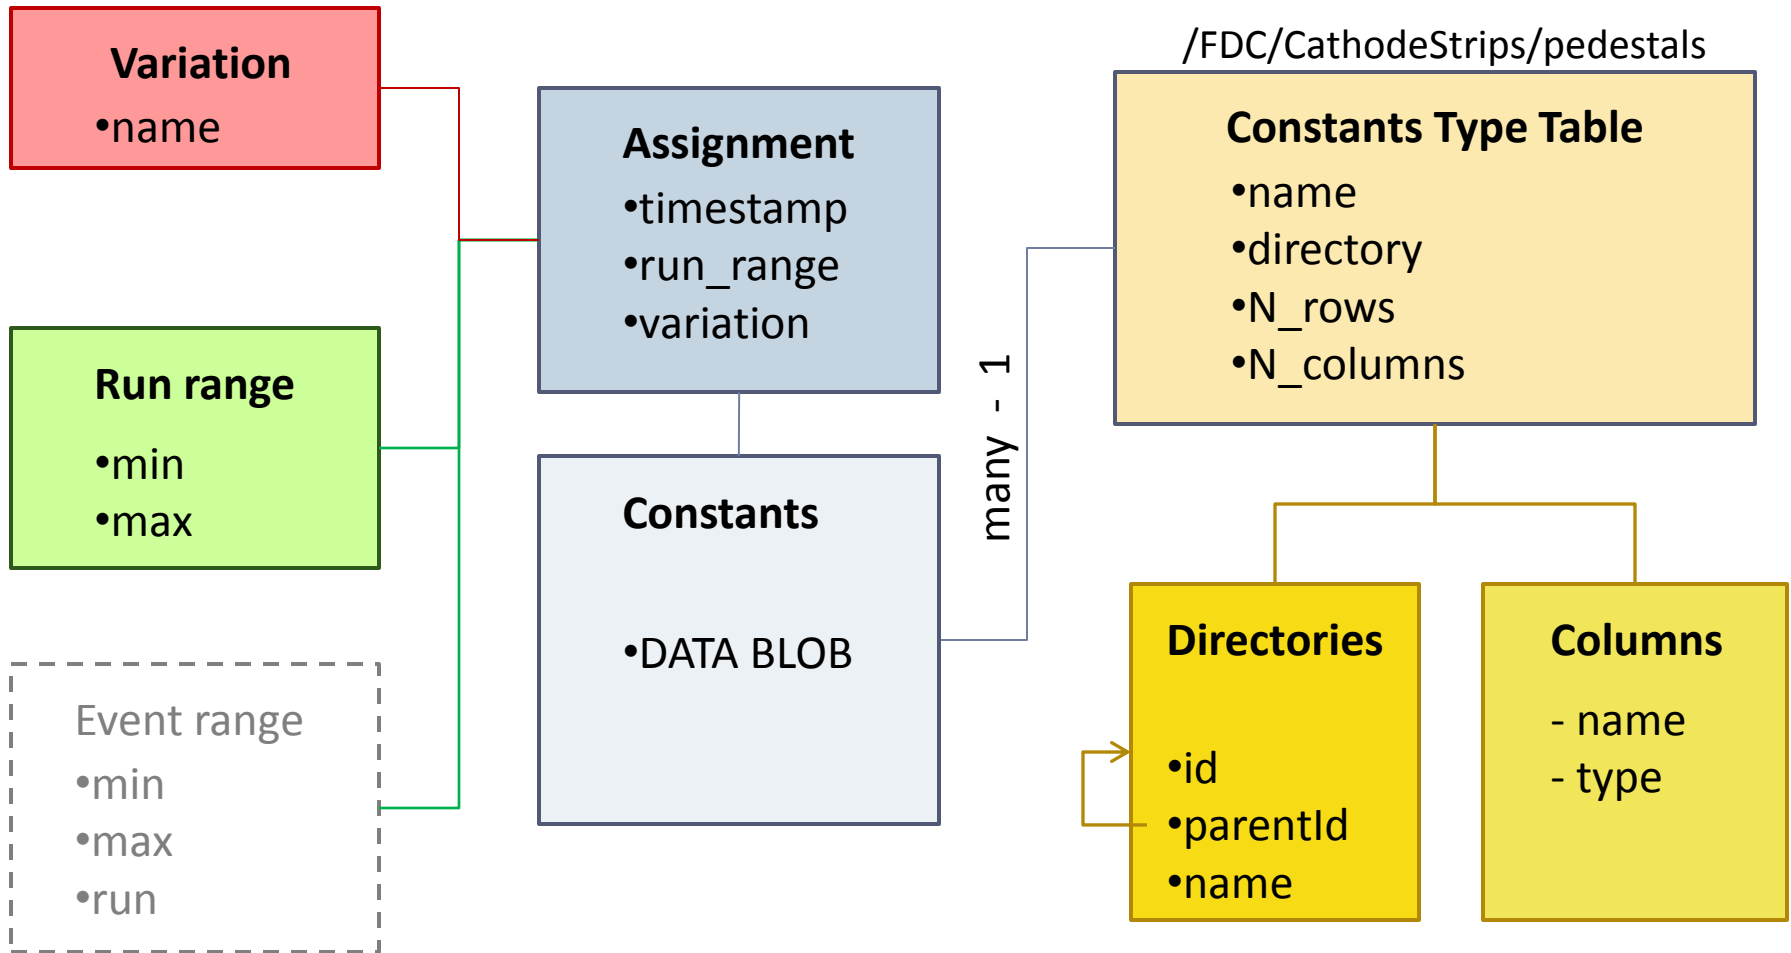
Variation
•name

Run range
•min
•max

Event range
•min
•max
•run

Assignment
•timestamp
•run_range
•variation

Constants
•DATA BLOB

many - 1

/FDC/CathodeStrips/pedestals

Constants Type Table
•name
•directory
•N_rows
•N_columns

Directories
•id
•parentId
•name

Columns
- name
- type